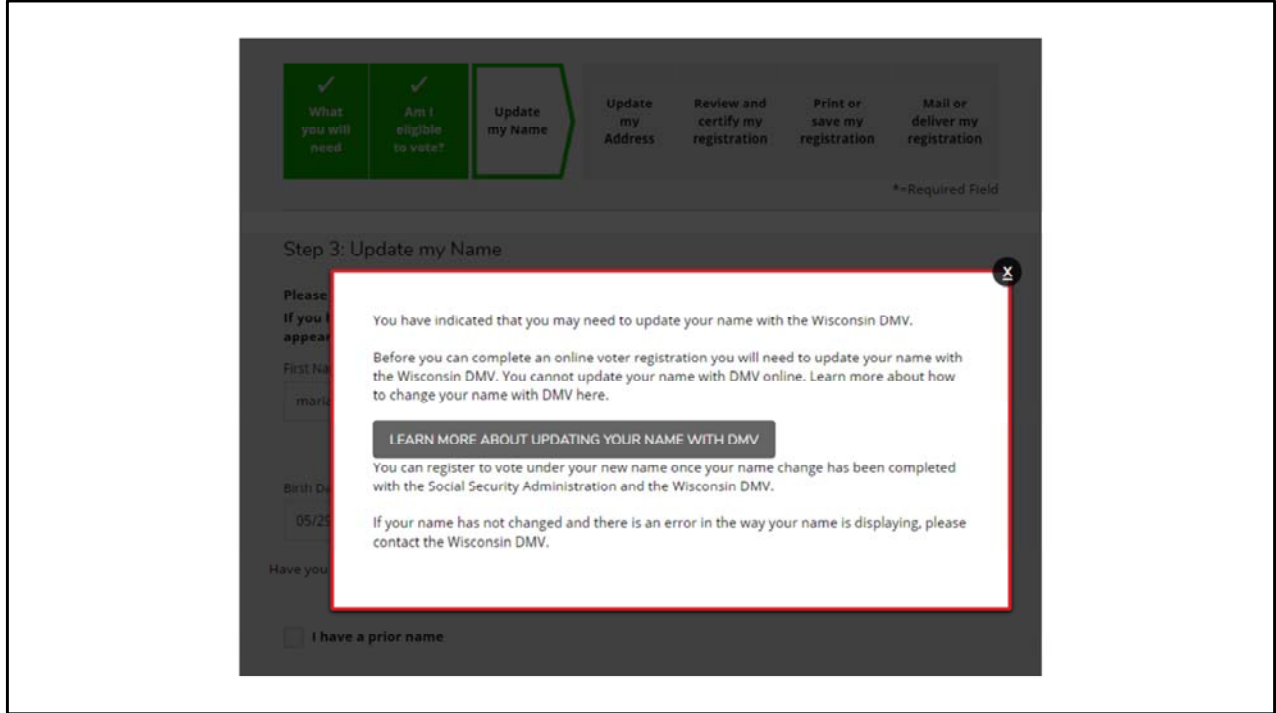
✓ What you will need

✓ Am I eligible to vote?

Update my Name

Update my Address

Review and certify my registration

Print or save my registration

Mail or deliver my registration

*=Required Field

Step 3: Update my Name

Please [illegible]

If you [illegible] appear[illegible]

First Na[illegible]

maria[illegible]

Birth Da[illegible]

05/2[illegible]

Have you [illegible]

I have a prior name

x

You have indicated that you may need to update your name with the Wisconsin DMV.

Before you can complete an online voter registration you will need to update your name with the Wisconsin DMV. You cannot update your name with DMV online. Learn more about how to change your name with DMV here.

LEARN MORE ABOUT UPDATING YOUR NAME WITH DMV

You can register to vote under your new name once your name change has been completed with the Social Security Administration and the Wisconsin DMV.

If your name has not changed and there is an error in the way your name is displaying, please contact the Wisconsin DMV.